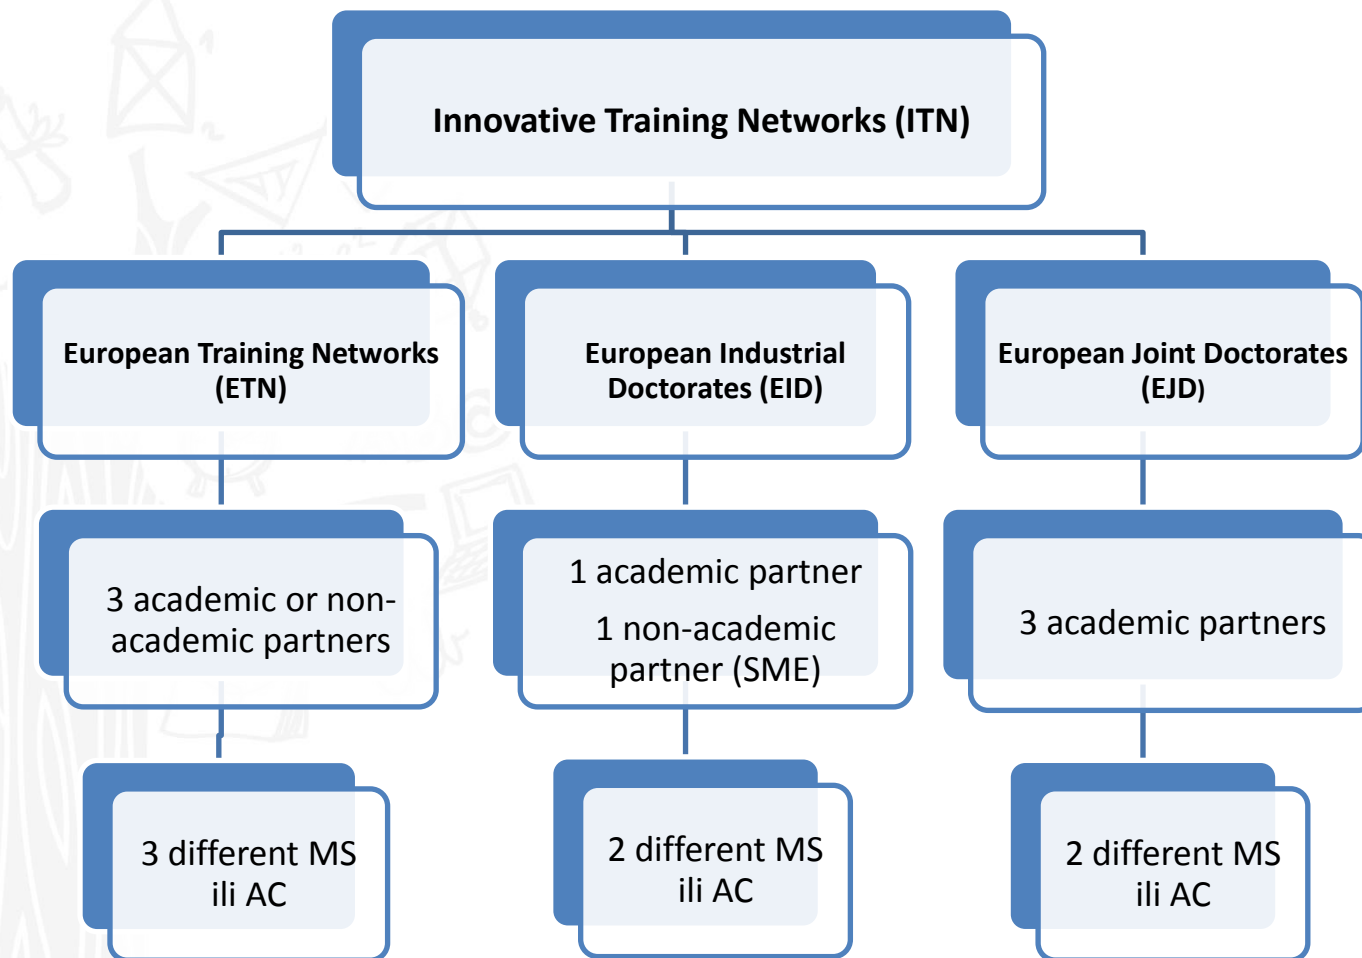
Innovative Training Networks (ITN)

European Training Networks (ETN)

European Industrial Doctorates (EID)

European Joint Doctorates (EJD)

3 academic or non-academic partners

1 academic partner

1 non-academic partner (SME)

3 academic partners

3 different MS ili AC

2 different MS ili AC

2 different MS ili AC